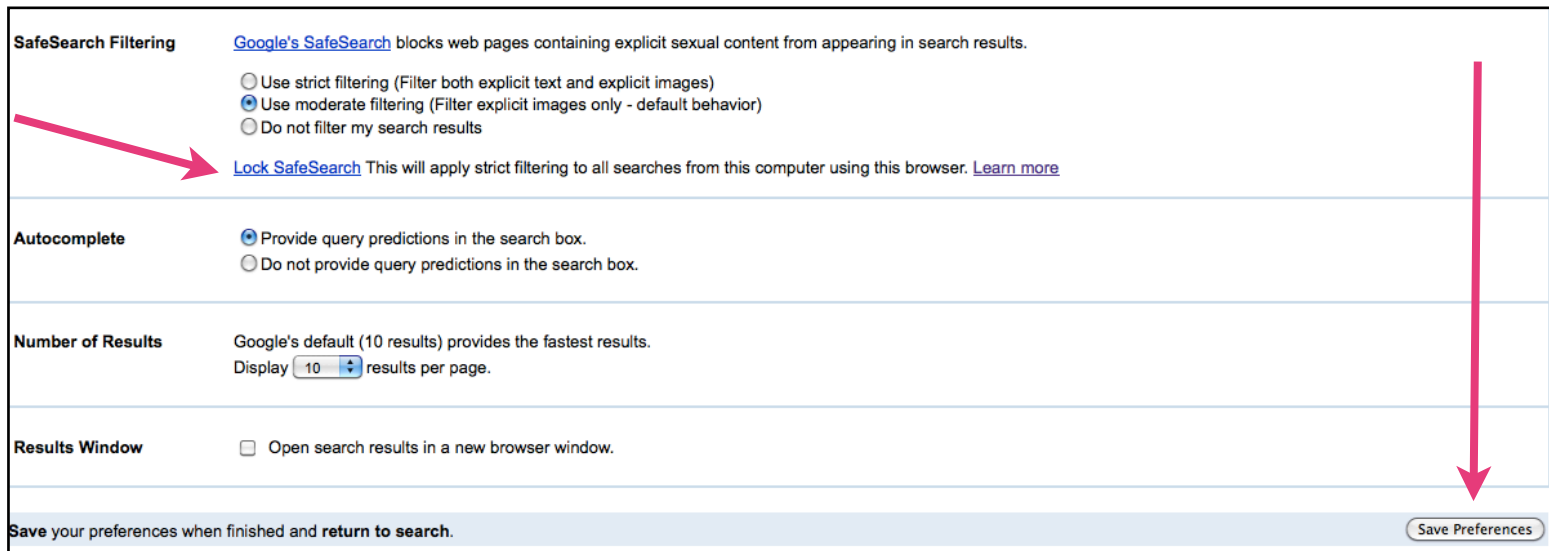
SafeSearch Filtering

Google's SafeSearch blocks web pages containing explicit sexual content from appearing in search results.

Use strict filtering (Filter both explicit text and explicit images)
Use moderate filtering (Filter explicit images only - default behavior)
Do not filter my search results

Lock SafeSearch This will apply strict filtering to all searches from this computer using this browser. Learn more

Autocomplete

Provide query predictions in the search box.
Do not provide query predictions in the search box.

Number of Results

Google's default (10 results) provides the fastest results.
Display 10 results per page.

Results Window

Open search results in a new browser window.

Save your preferences when finished and return to search.

Save Preferences